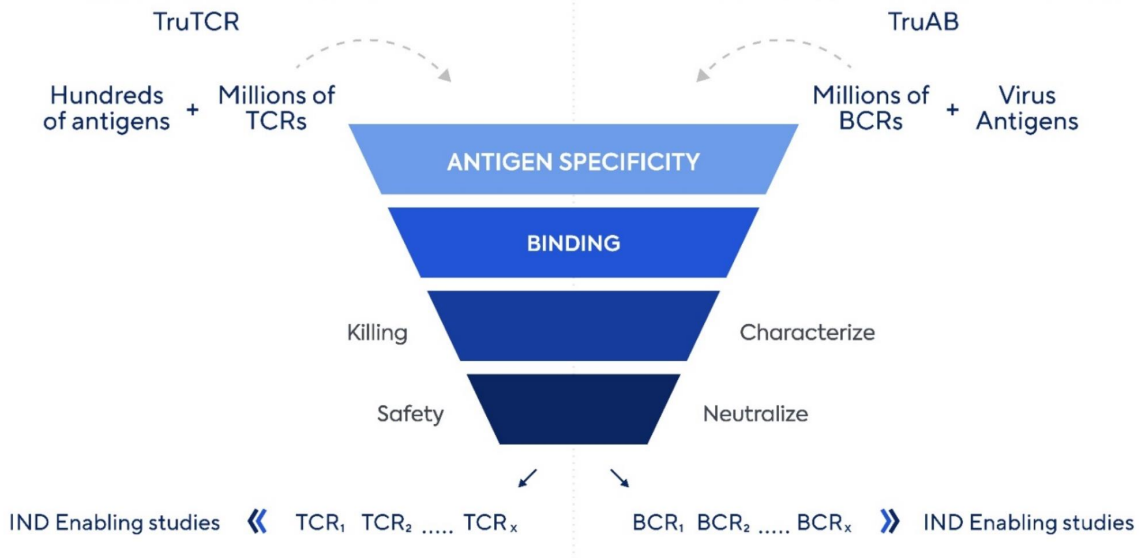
TruTCR

TruAB

Hundreds of antigens + Millions of TCRs

Millions of BCRs + Virus Antigens

ANTIGEN SPECIFICITY

BINDING

Killing

Characterize

Safety

Neutralize

IND Enabling studies « $TCR_1$ $TCR_2$ ..... $TCR_x$

$BCR_1$ $BCR_2$ ..... $BCR_x$ » IND Enabling studies